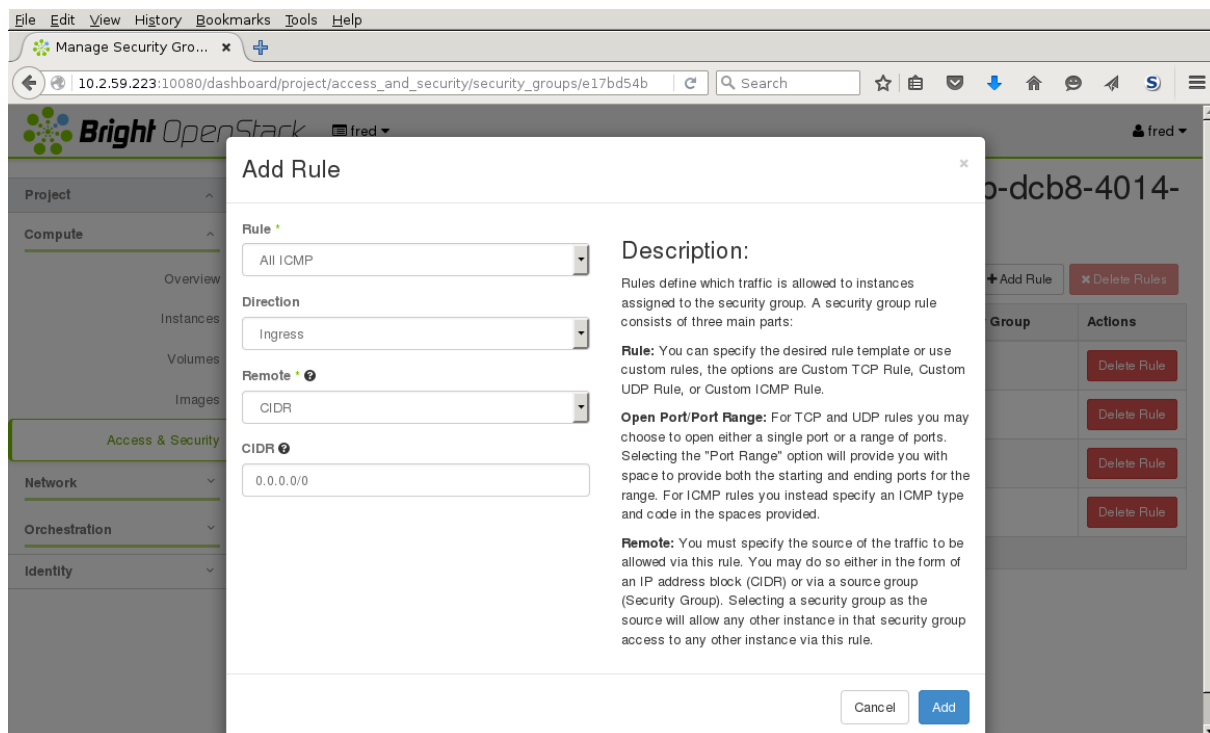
File Edit View History Bookmarks Tools Help

Manage Security Gro... ×

10.2.59.223:10080/dashboard/project/access_and_security/security_groups/e17bd54b

Search

Bright OpenStack fred

fred

Project

Compute

Overview

Instances

Volumes

Images

Access & Security

Network

Orchestration

Identity

-dcb8-4014-

+Add Rule

×Delete Rules

Group

Actions

Delete Rule

Delete Rule

Delete Rule

Delete Rule

Add Rule

×

Rule *

All ICMP

Direction

Ingress

Remote *

CIDR

CIDR

0.0.0.0/0

Description:

Rules define which traffic is allowed to instances assigned to the security group. A security group rule consists of three main parts:

Rule: You can specify the desired rule template or use custom rules, the options are Custom TCP Rule, Custom UDP Rule, or Custom ICMP Rule.

Open Port/Port Range: For TCP and UDP rules you may choose to open either a single port or a range of ports. Selecting the "Port Range" option will provide you with space to provide both the starting and ending ports for the range. For ICMP rules you instead specify an ICMP type and code in the spaces provided.

Remote: You must specify the source of the traffic to be allowed via this rule. You may do so either in the form of an IP address block (CIDR) or via a source group (Security Group). Selecting a security group as the source will allow any other instance in that security group access to any other instance via this rule.

Cancel

Add